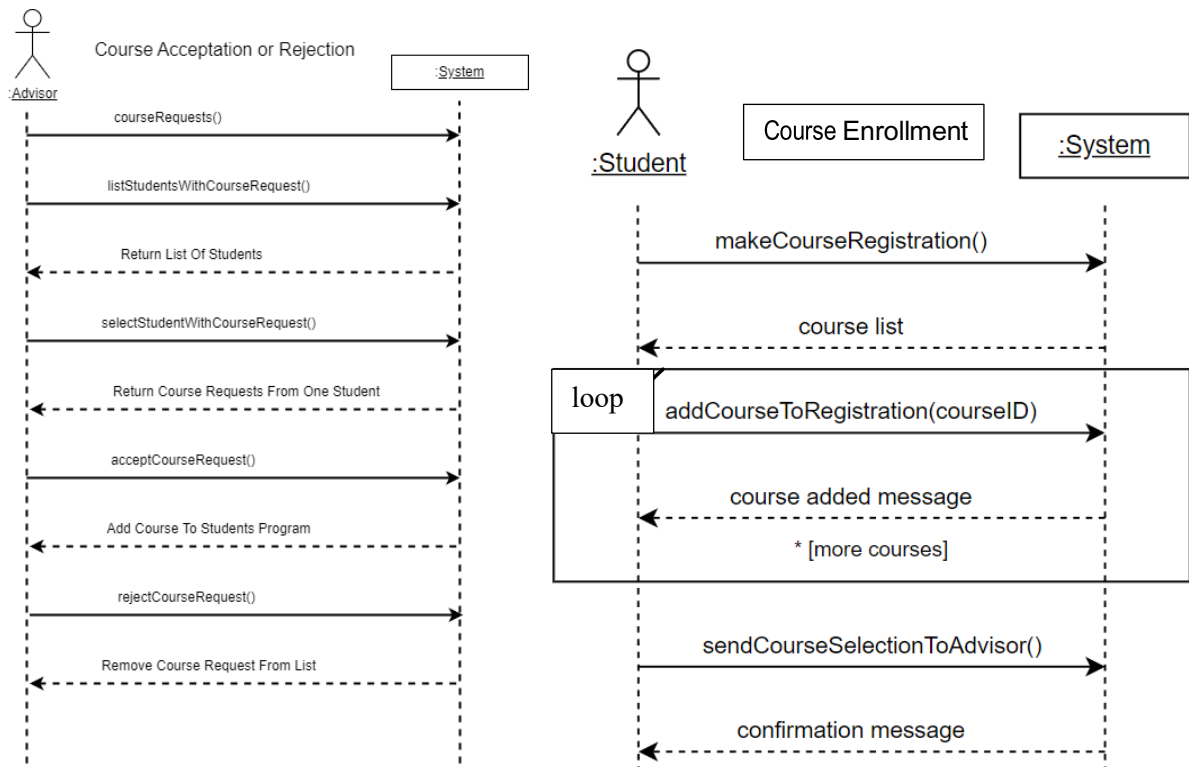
:Advisor

Course Acceptation or Rejection

:System

courseRequests()

listStudentsWithCourseRequest()

Return List Of Students

selectStudentWithCourseRequest()

Return Course Requests From One Student

acceptCourseRequest()

Add Course To Students Program

rejectCourseRequest()

Remove Course Request From List

:Student

Course Enrollment

:System

makeCourseRegistration()

course list

loop

addCourseToRegistration(courseID)

course added message

* [more courses]

sendCourseSelectionToAdvisor()

confirmation message